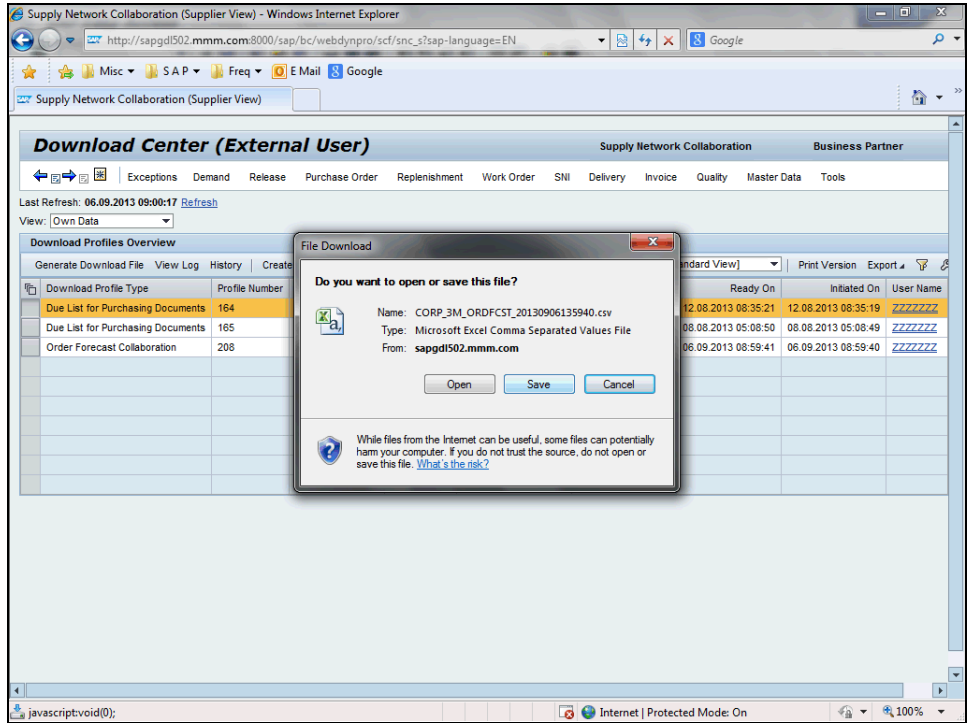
Supply Network Collaboration (Supplier View) - Windows Internet Explorer

http://sapgdl502.mmm.com:8000/sap/bc/webdynpro/scf/snc_s?sap-language=EN

Google

Misc ▾ SAP ▾ Freq ▾ E Mail Google

Supply Network Collaboration (Supplier View)

Download Center (External User)

Supply Network Collaboration

Business Partner

Exceptions Demand Release Purchase Order Replenishment Work Order SNI Delivery Invoice Quality Master Data Tools

Last Refresh: 06.09.2013 09:00:17 Refresh

View: Own Data

Download Profiles Overview

Generate Download File View Log History Create

ndard View] Print Version Export

| Download Profile Type | Profile Number | Ready On | Initiated On | User Name |
|---|---|---|---|---|
| Due List for Purchasing Documents | 164 | 12.08.2013 08:35:21 | 12.08.2013 08:35:19 | ZZZZZZZ |
| Due List for Purchasing Documents | 165 | 08.08.2013 05:08:50 | 08.08.2013 05:08:49 | ZZZZZZZ |
| Order Forecast Collaboration | 208 | 06.09.2013 08:59:41 | 06.09.2013 08:59:40 | ZZZZZZZ |

File Download

Do you want to open or save this file?

Name: CORP_3M_ORDFCST_20130906135940.csv
Type: Microsoft Excel Comma Separated Values File
From: sapgdl502.mmm.com

Open Save Cancel

While files from the Internet can be useful, some files can potentially harm your computer. If you do not trust the source, do not open or save this file. What's the risk?

javascript:void(0);

Internet | Protected Mode: On

100%